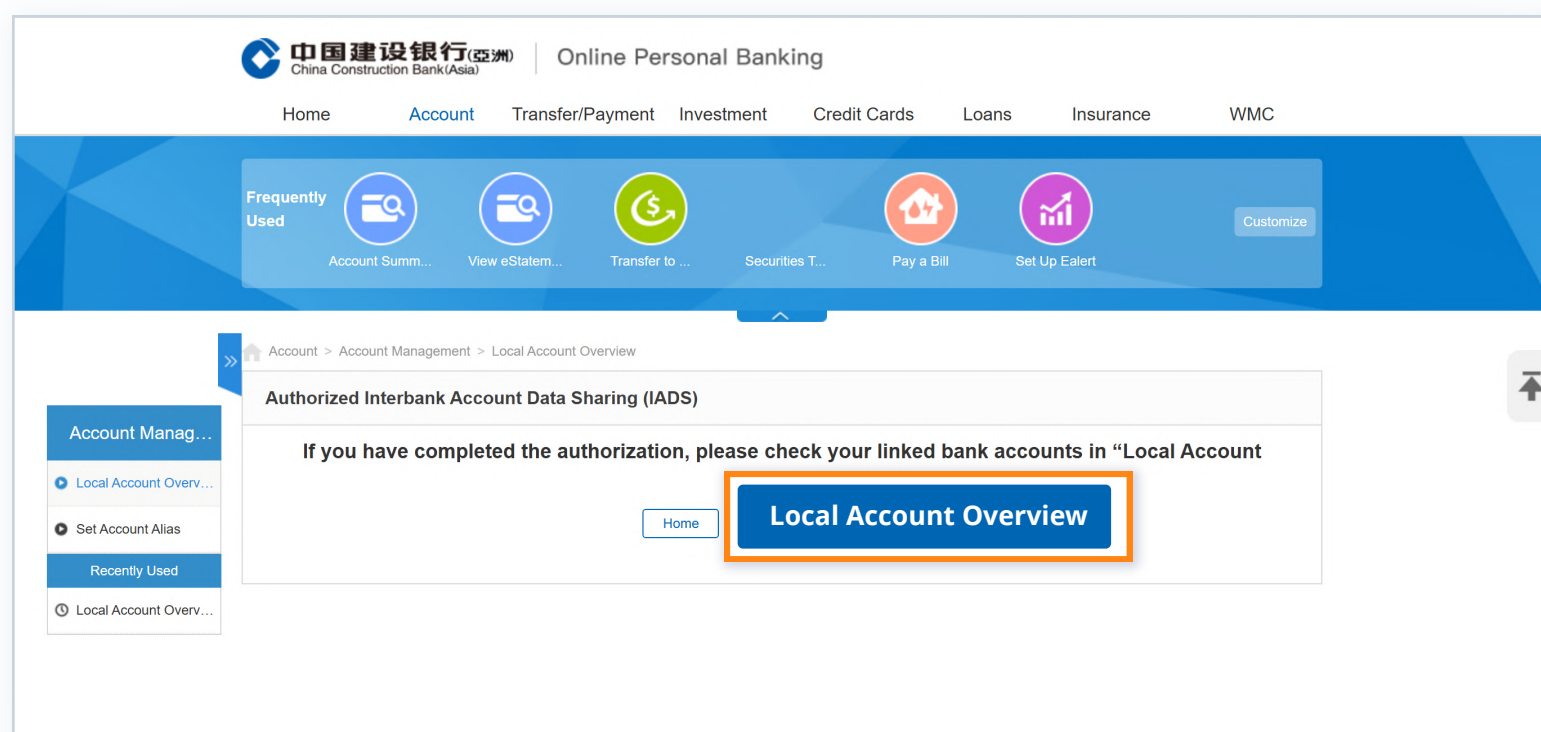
中国建设银行(亞洲)
China Construction Bank(Asia)

Online Personal Banking

Home Account Transfer/Payment Investment Credit Cards Loans Insurance WMC

Frequently Used

Account Summ...

View eStatem...

Transfer to ...

Securities T...

Pay a Bill

Set Up Ealert

Customize

Account > Account Management > Local Account Overview

Account Manag...

Local Account Overv...

Set Account Alias

Recently Used

Local Account Overv...

Authorized Interbank Account Data Sharing (IADS)

If you have completed the authorization, please check your linked bank accounts in “Local Account

Home

Local Account Overview